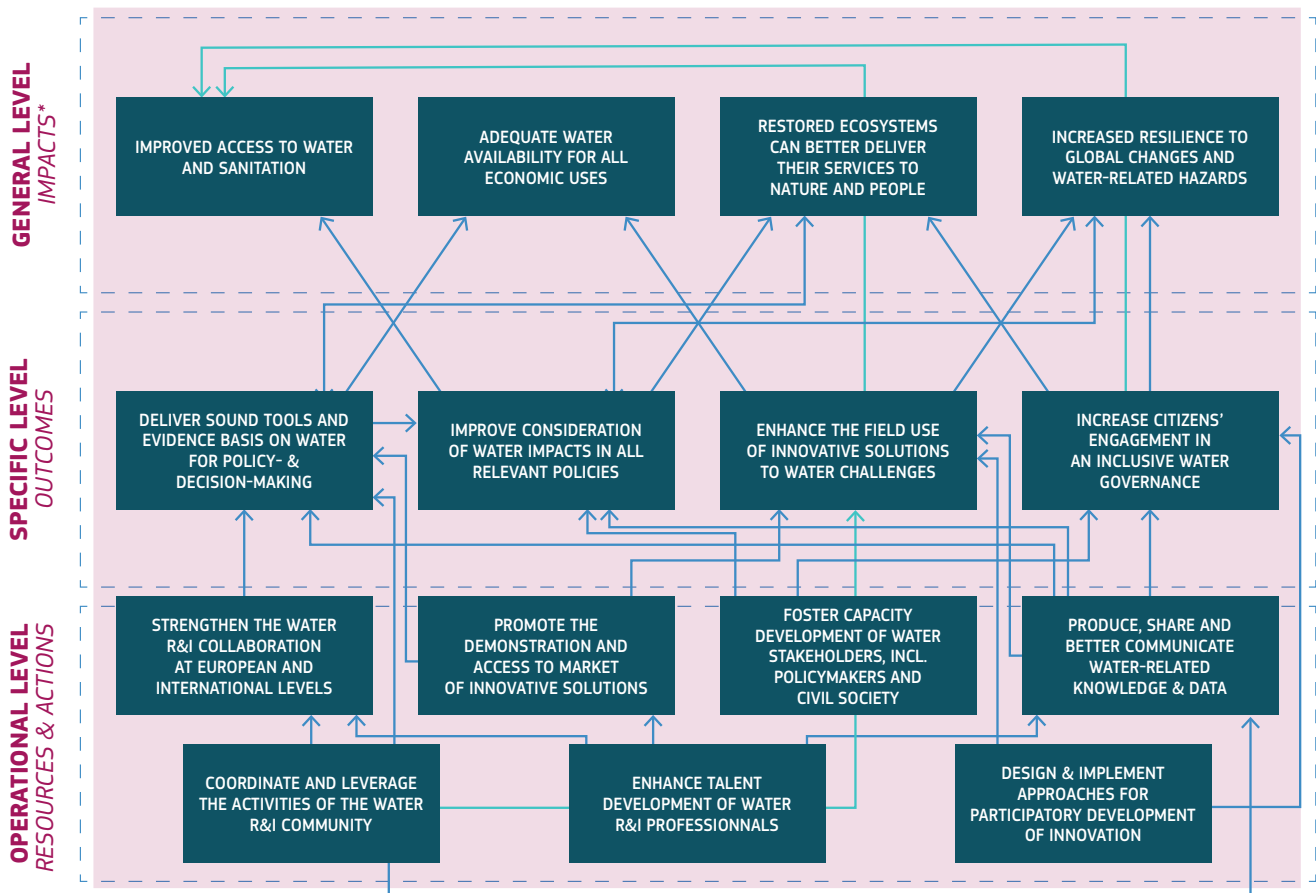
GENERAL LEVEL
IMPACTS*

IMPROVED ACCESS TO WATER AND SANITATION

ADEQUATE WATER AVAILABILITY FOR ALL ECONOMIC USES

RESTORED ECOSYSTEMS CAN BETTER DELIVER THEIR SERVICES TO NATURE AND PEOPLE

INCREASED RESILIENCE TO GLOBAL CHANGES AND WATER-RELATED HAZARDS

SPECIFIC LEVEL
OUTCOMES

DELIVER SOUND TOOLS AND EVIDENCE BASIS ON WATER FOR POLICY- & DECISION-MAKING

IMPROVE CONSIDERATION OF WATER IMPACTS IN ALL RELEVANT POLICIES

ENHANCE THE FIELD USE OF INNOVATIVE SOLUTIONS TO WATER CHALLENGES

INCREASE CITIZENS' ENGAGEMENT IN AN INCLUSIVE WATER GOVERNANCE

OPERATIONAL LEVEL
RESOURCES & ACTIONS

STRENGTHEN THE WATER R&I COLLABORATION AT EUROPEAN AND INTERNATIONAL LEVELS

PROMOTE THE DEMONSTRATION AND ACCESS TO MARKET OF INNOVATIVE SOLUTIONS

FOSTER CAPACITY DEVELOPMENT OF WATER STAKEHOLDERS, INCL. POLICYMAKERS AND CIVIL SOCIETY

PRODUCE, SHARE AND BETTER COMMUNICATE WATER-RELATED KNOWLEDGE & DATA

COORDINATE AND LEVERAGE THE ACTIVITIES OF THE WATER R&I COMMUNITY

ENHANCE TALENT DEVELOPMENT OF WATER R&I PROFESSIONNALS

DESIGN & IMPLEMENT APPROACHES FOR PARTICIPATORY DEVELOPMENT OF INNOVATION